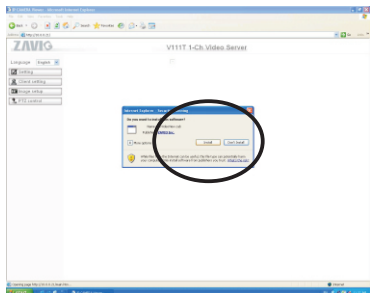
ZAVIG

V111T 1-Ch Video Server

Language English

Setting

Client setting

Image setting

PTZ control

Internet Explorer - Security Warning

Do you want to install this software?

Install

Don't Install

Internet